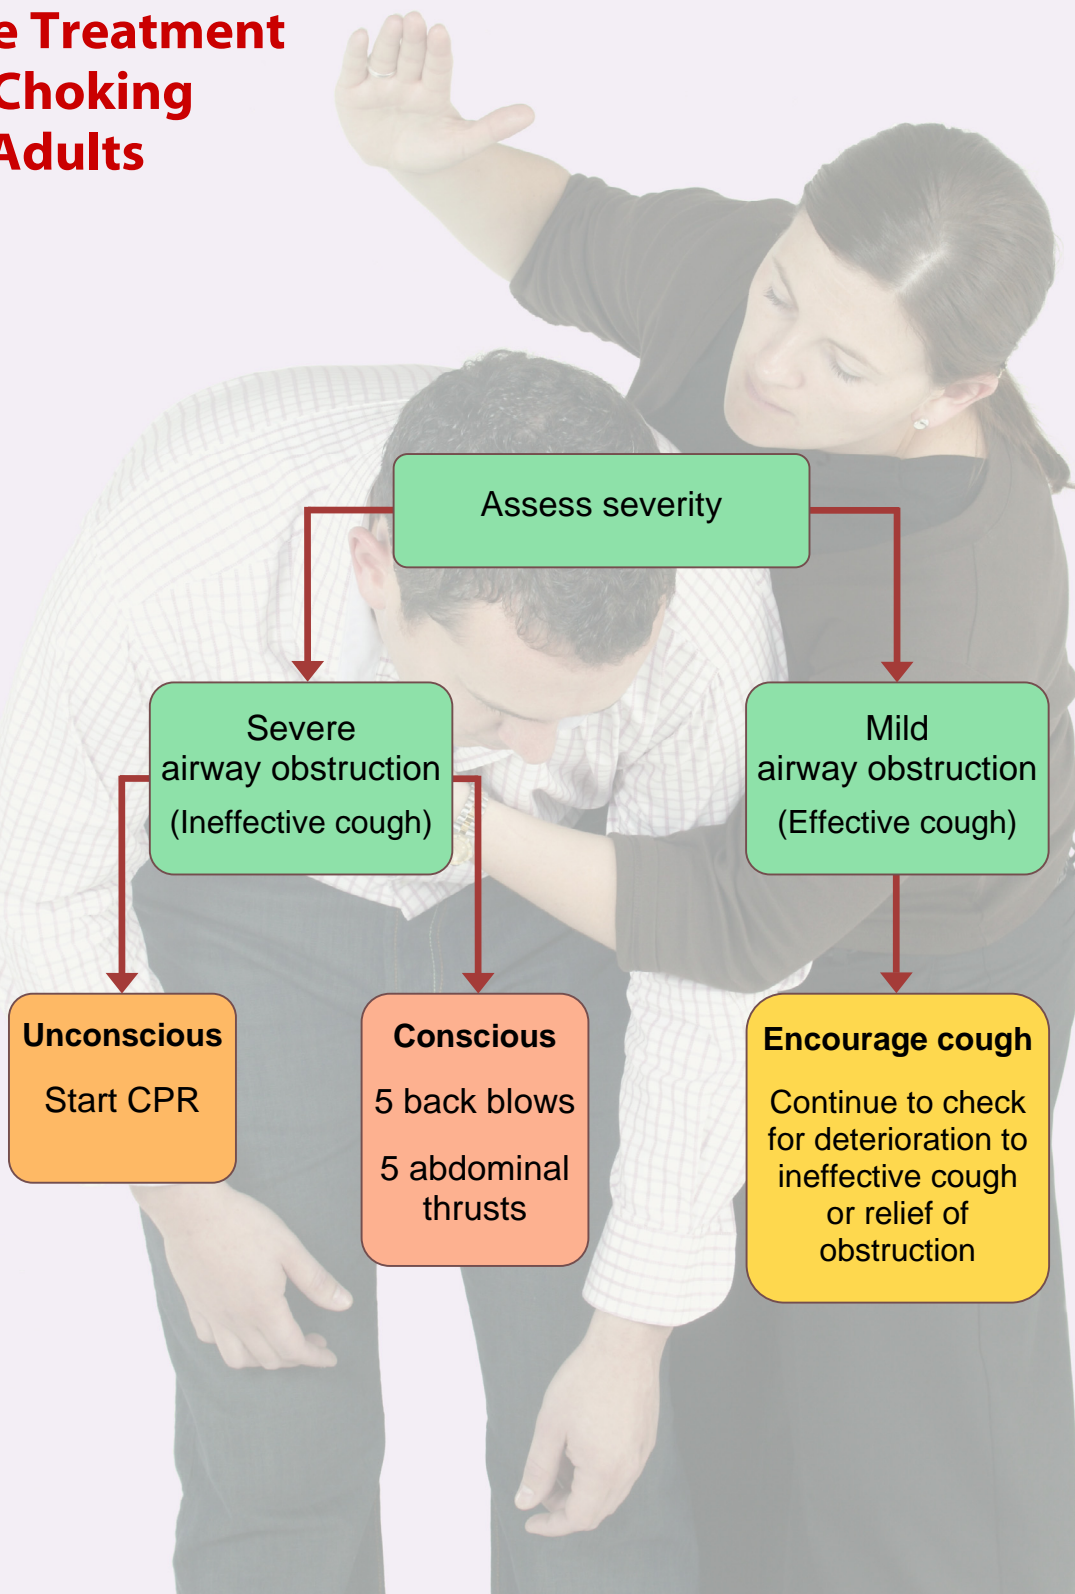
e Treatment
Choking
Adults

Assess severity

Severe
airway obstruction
(Ineffective cough)

Mild
airway obstruction
(Effective cough)

Unconscious
Start CPR

Conscious
5 back blows
5 abdominal thrusts

Encourage cough
Continue to check for deterioration to ineffective cough or relief of obstruction